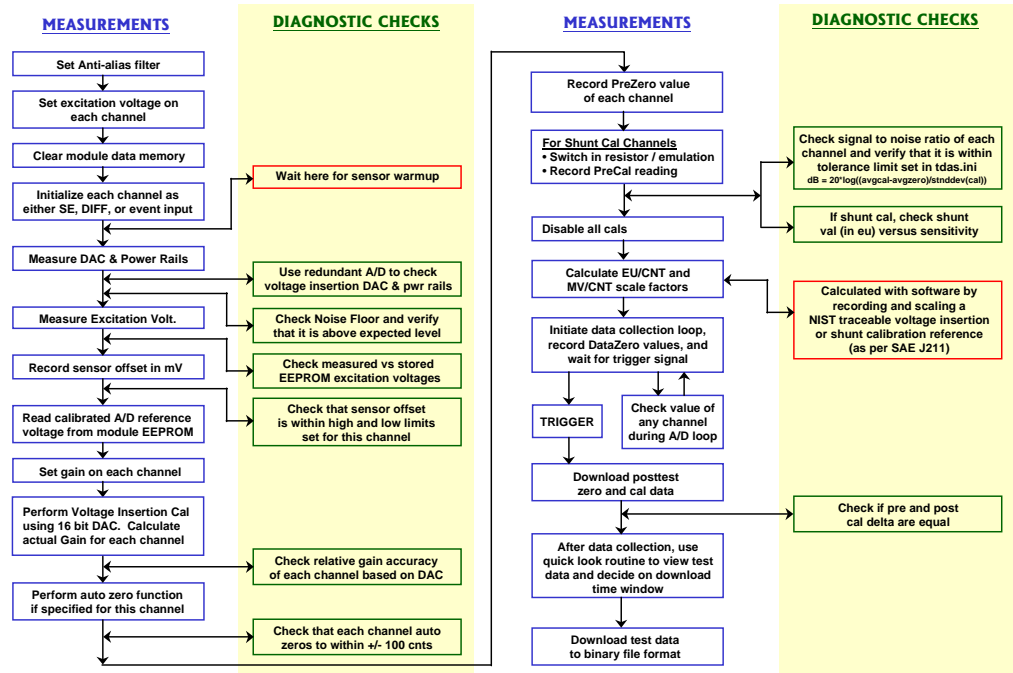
MEASUREMENTS

DIAGNOSTIC CHECKS

Set Anti-alias filter

Set excitation voltage on each channel

Clear module data memory

Initialize each channel as either SE, DIFF, or event input

Wait here for sensor warmup

Measure DAC & Power Rails

Use redundant A/D to check voltage insertion DAC & pwr rails

Measure Excitation Volt.

Check Noise Floor and verify that it is above expected level

Record sensor offset in mV

Check measured vs stored EEPROM excitation voltages

Read calibrated A/D reference voltage from module EEPROM

Check that sensor offset is within high and low limits set for this channel

Set gain on each channel

Perform Voltage Insertion Cal using 16 bit DAC. Calculate actual Gain for each channel

Check relative gain accuracy of each channel based on DAC

Perform auto zero function if specified for this channel

Check that each channel auto zeros to within +/- 100 cnts

MEASUREMENTS

DIAGNOSTIC CHECKS

Record PreZero value of each channel

For Shunt Cal Channels
• Switch in resistor / emulation
• Record PreCal reading

Check signal to noise ratio of each channel and verify that it is within tolerance limit set in tdas.ini
dB = 20*log((avgcal-avgzero)/stnddev(cal))

Disable all cals

If shunt cal, check shunt val (in eu) versus sensitivity

Calculate EU/CNT and MV/CNT scale factors

Calculated with software by recording and scaling a NIST traceable voltage insertion or shunt calibration reference (as per SAE J211)

Initiate data collection loop, record DataZero values, and wait for trigger signal

TRIGGER

Check value of any channel during A/D loop

Download posttest zero and cal data

Check if pre and post cal delta are equal

After data collection, use quick look routine to view test data and decide on download time window

Download test data to binary file format